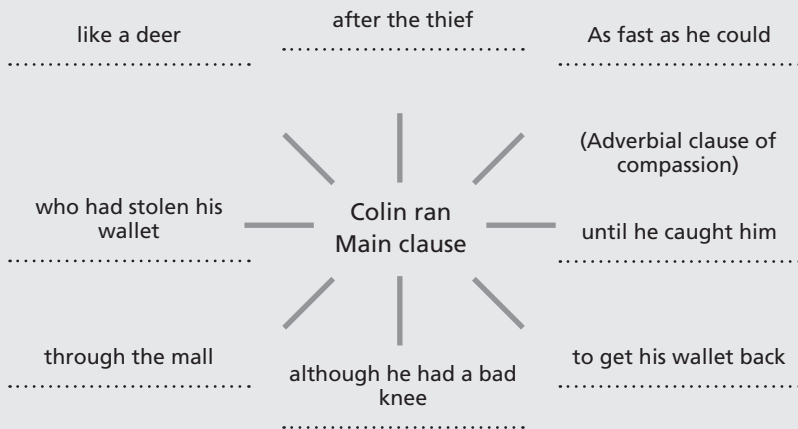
like a deer

after the thief

As fast as he could

(Adverbial clause of compassion)

who had stolen his wallet

Colin ran
Main clause

until he caught him

through the mall

although he had a bad knee

to get his wallet back